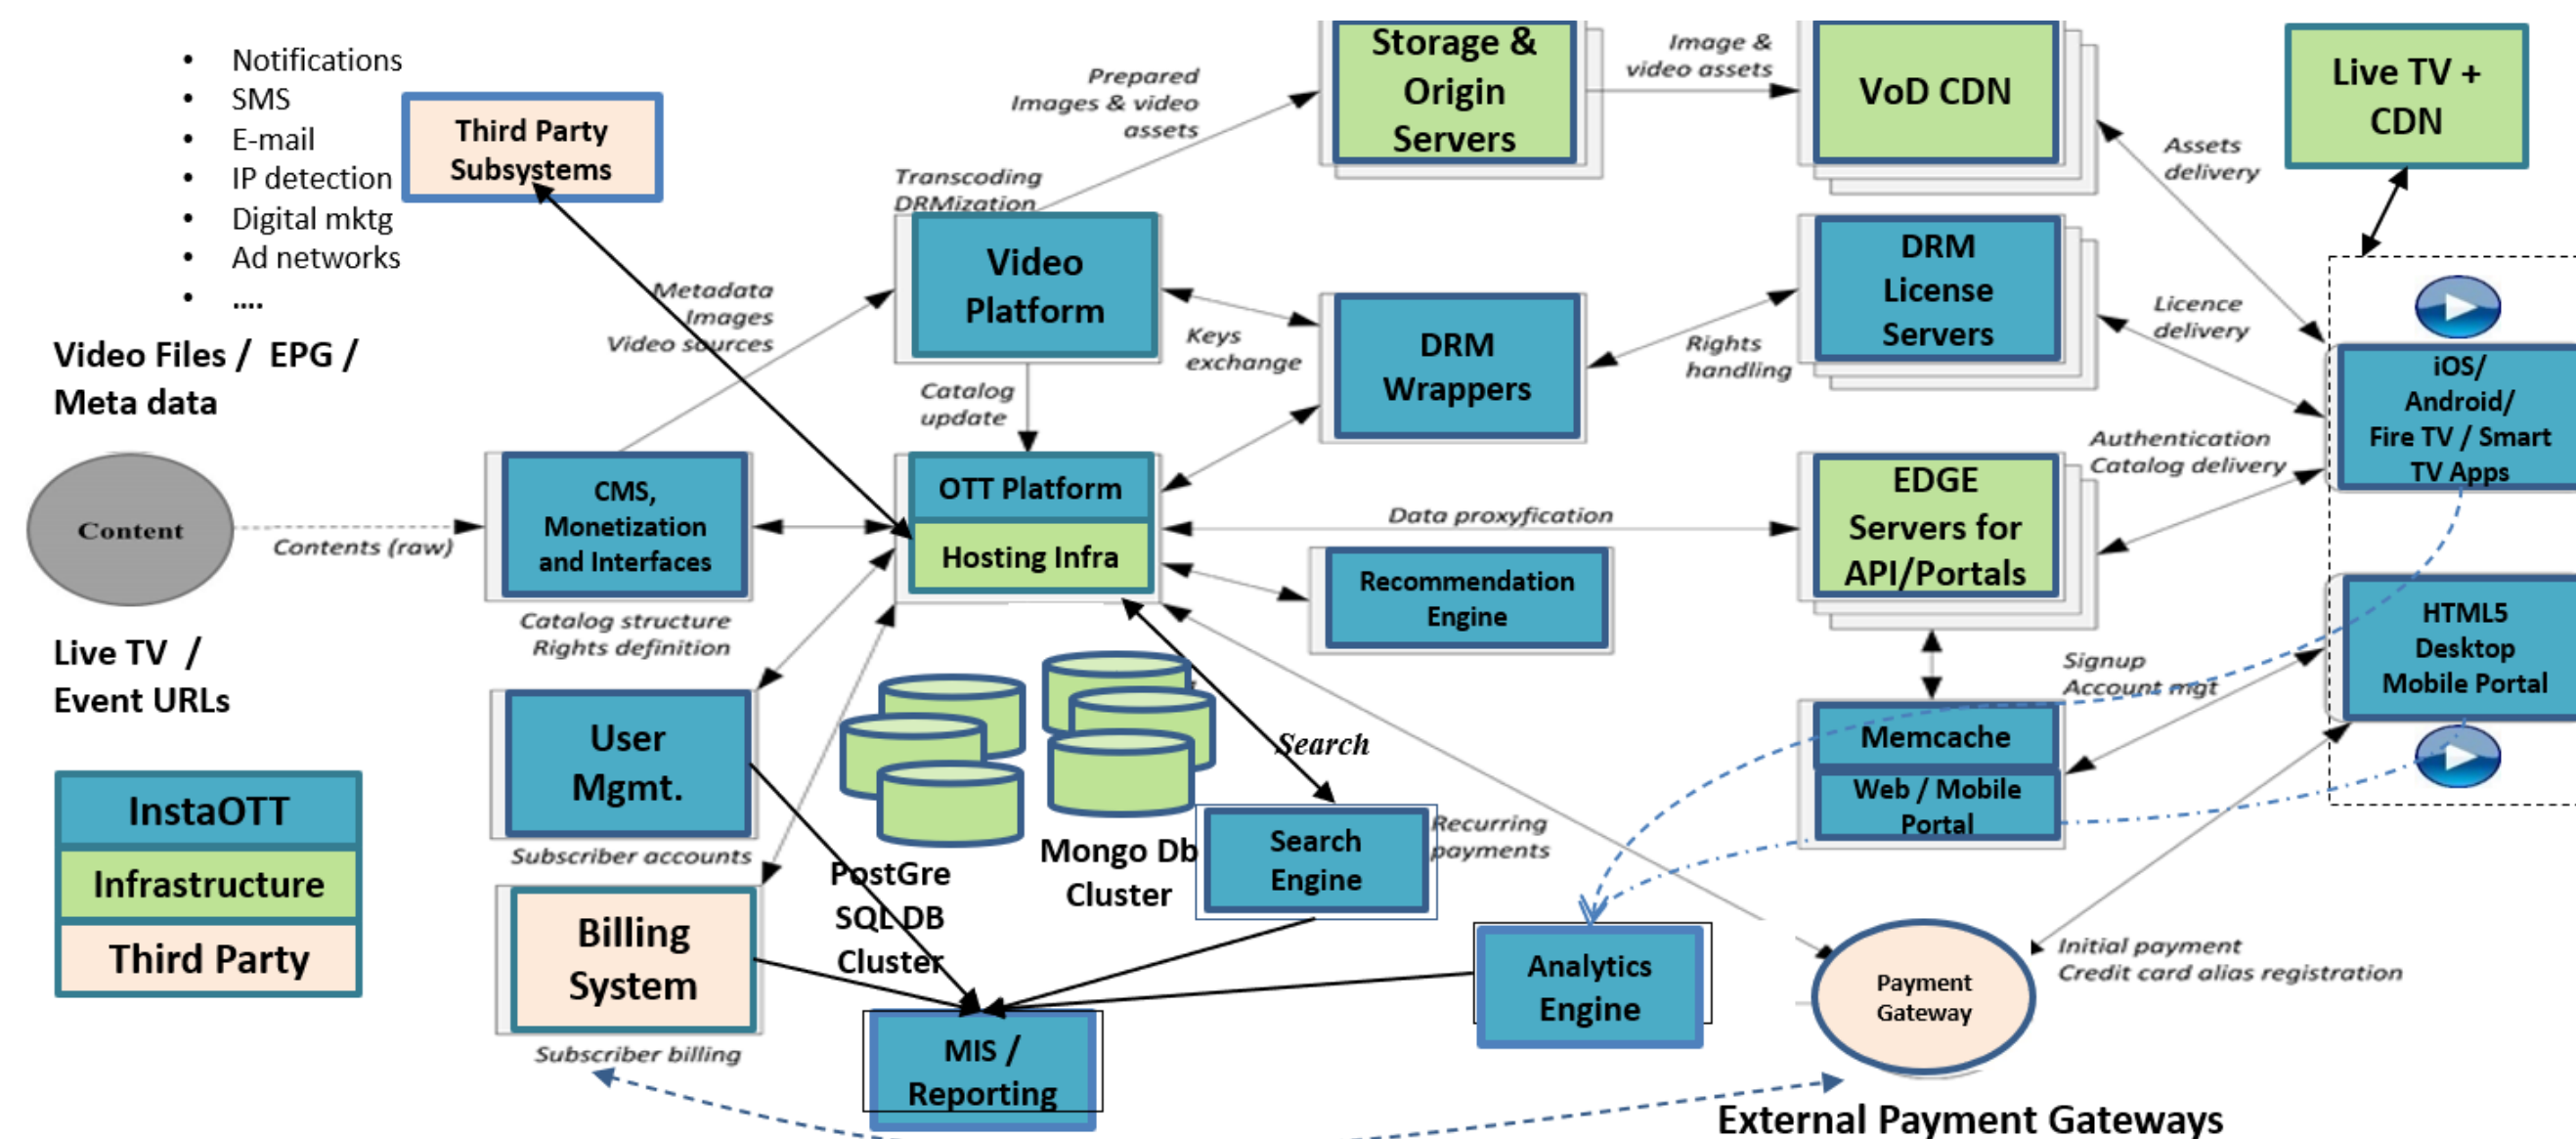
- Notifications
- SMS
- E-mail
- IP detection
- Digital mktg
- Ad networks
- ....

Third Party Subsystems

Video Files / EPG / Meta data

Content

Contents (raw)

Live TV / Event URLs

InstaOTT

Infrastructure

Third Party

Metadata Images Video sources

Transcoding DRMization

Prepared Images & video assets

Storage & Origin Servers

Image & video assets

VoD CDN

Live TV + CDN

Assets delivery

Video Platform

Keys exchange

DRM Wrappers

Rights handling

DRM License Servers

Licence delivery

iOS/ Android/ Fire TV / Smart TV Apps

Catalog update

CMS, Monetization and Interfaces

Catalog structure Rights definition

OTT Platform

Hosting Infra

Data proxyfication

EDGE Servers for API/Portals

Authentication Catalog delivery

Recommendation Engine

HTML5 Desktop Mobile Portal

Signup Account mgt

Memcache

Web / Mobile Portal

User Mgmt.

Subscriber accounts

PostGre SQL DB Cluster

Mongo Db Cluster

Search

Search Engine

Recurring payments

Billing System

Subscriber billing

MIS / Reporting

Analytics Engine

Payment Gateway

Initial payment Credit card alias registration

External Payment Gateways